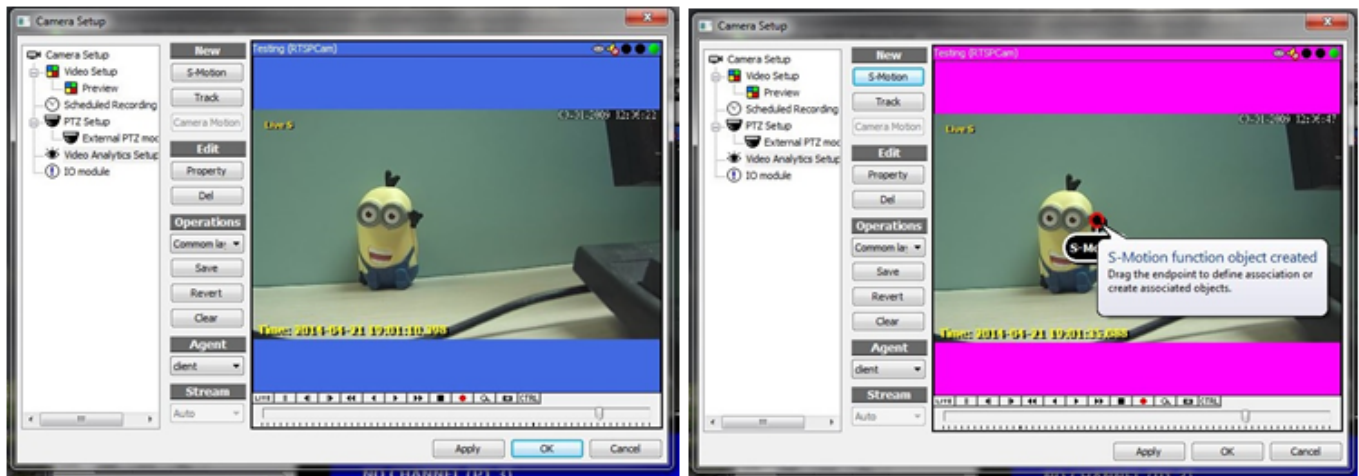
Camera Setup

Camera Setup
Video Setup
Preview
Scheduled Recording
PTZ Setup
External PTZ mod
Video Analytics Setup
IO module

New
S-Motion
Track
Camera Motion
Edit
Property
Del
Operations
Common lay
Save
Revert
Clear
Agent
client
Stream
Auto

Testing (RTSPCam)
Live 5
03-21-2009 12:56:22
Time: 2014-04-21 19:01:10.498

LIVE

Apply
OK
Cancel

Camera Setup

Camera Setup
Video Setup
Preview
Scheduled Recording
PTZ Setup
External PTZ mod
Video Analytics Setup
IO module

New
S-Motion
Track
Camera Motion
Edit
Property
Del
Operations
Common lay
Save
Revert
Clear
Agent
client
Stream
Auto

Testing (RTSPCam)
Live 5
03-21-2009 12:56:47
S-Mo
S-Motion function object created
Drag the endpoint to define association or create associated objects.
Time: 2014-04-21 19:01:35.088

Apply
OK
Cancel